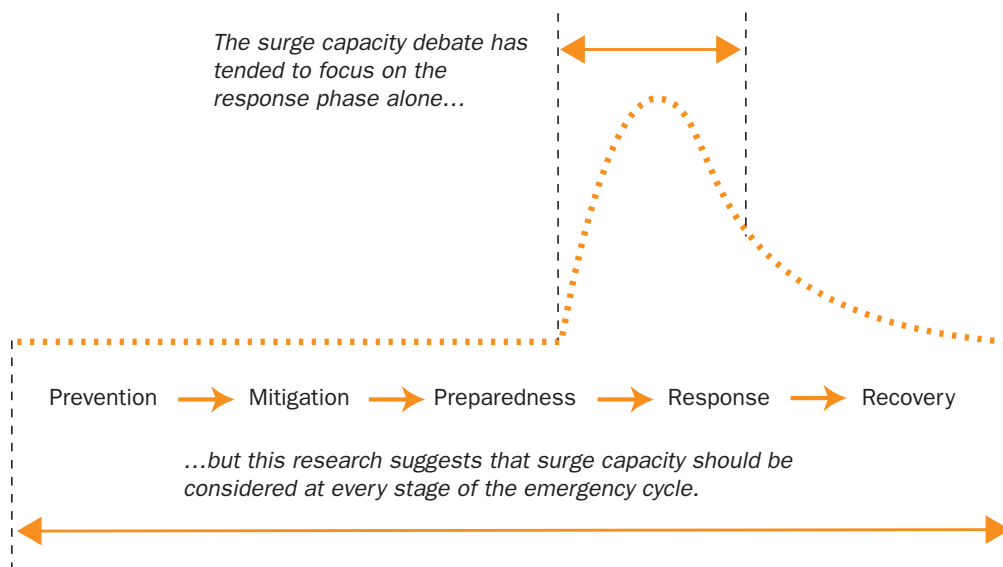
The surge capacity debate has tended to focus on the response phase alone…

Prevention Mitigation Preparedness Response Recovery

…but this research suggests that surge capacity should be considered at every stage of the emergency cycle.